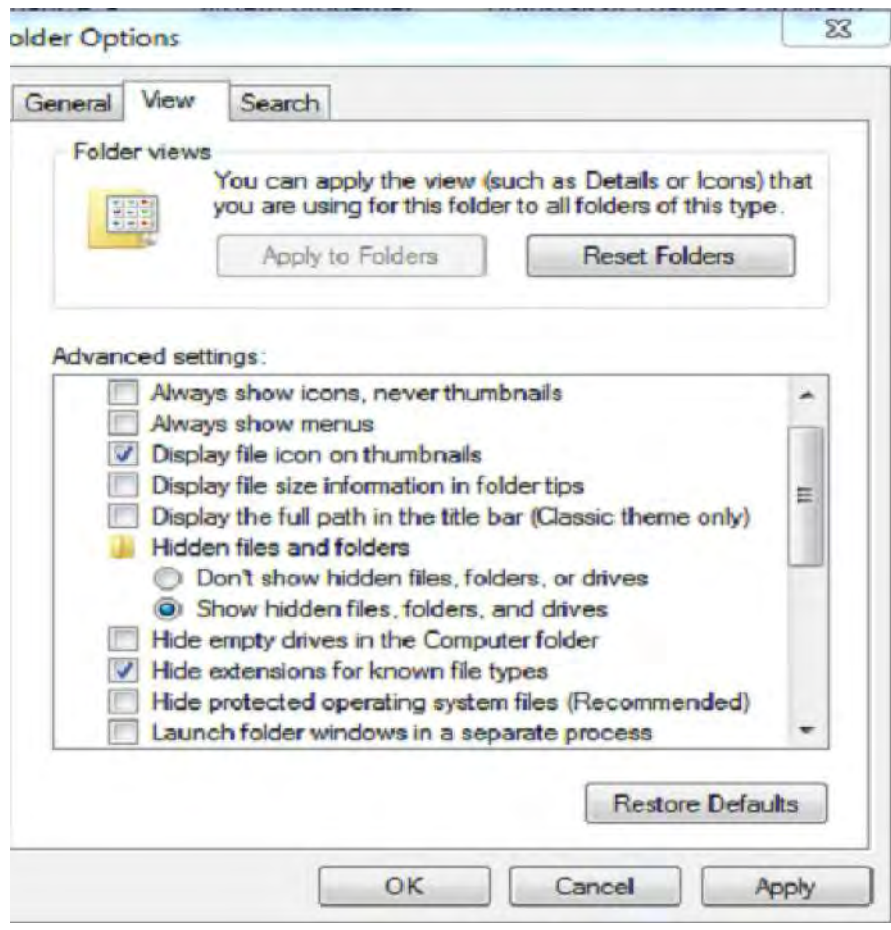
older Options

General View Search

Folder views

You can apply the view (such as Details or Icons) that you are using for this folder to all folders of this type.

Apply to Folders Reset Folders

Advanced settings:

Always show icons, never thumbnails
Always show menus
Display file icon on thumbnails
Display file size information in folder tips
Display the full path in the title bar (Classic theme only)
Hidden files and folders
Don't show hidden files, folders, or drives
Show hidden files, folders, and drives
Hide empty drives in the Computer folder
Hide extensions for known file types
Hide protected operating system files (Recommended)
Launch folder windows in a separate process

Restore Defaults

OK Cancel Apply